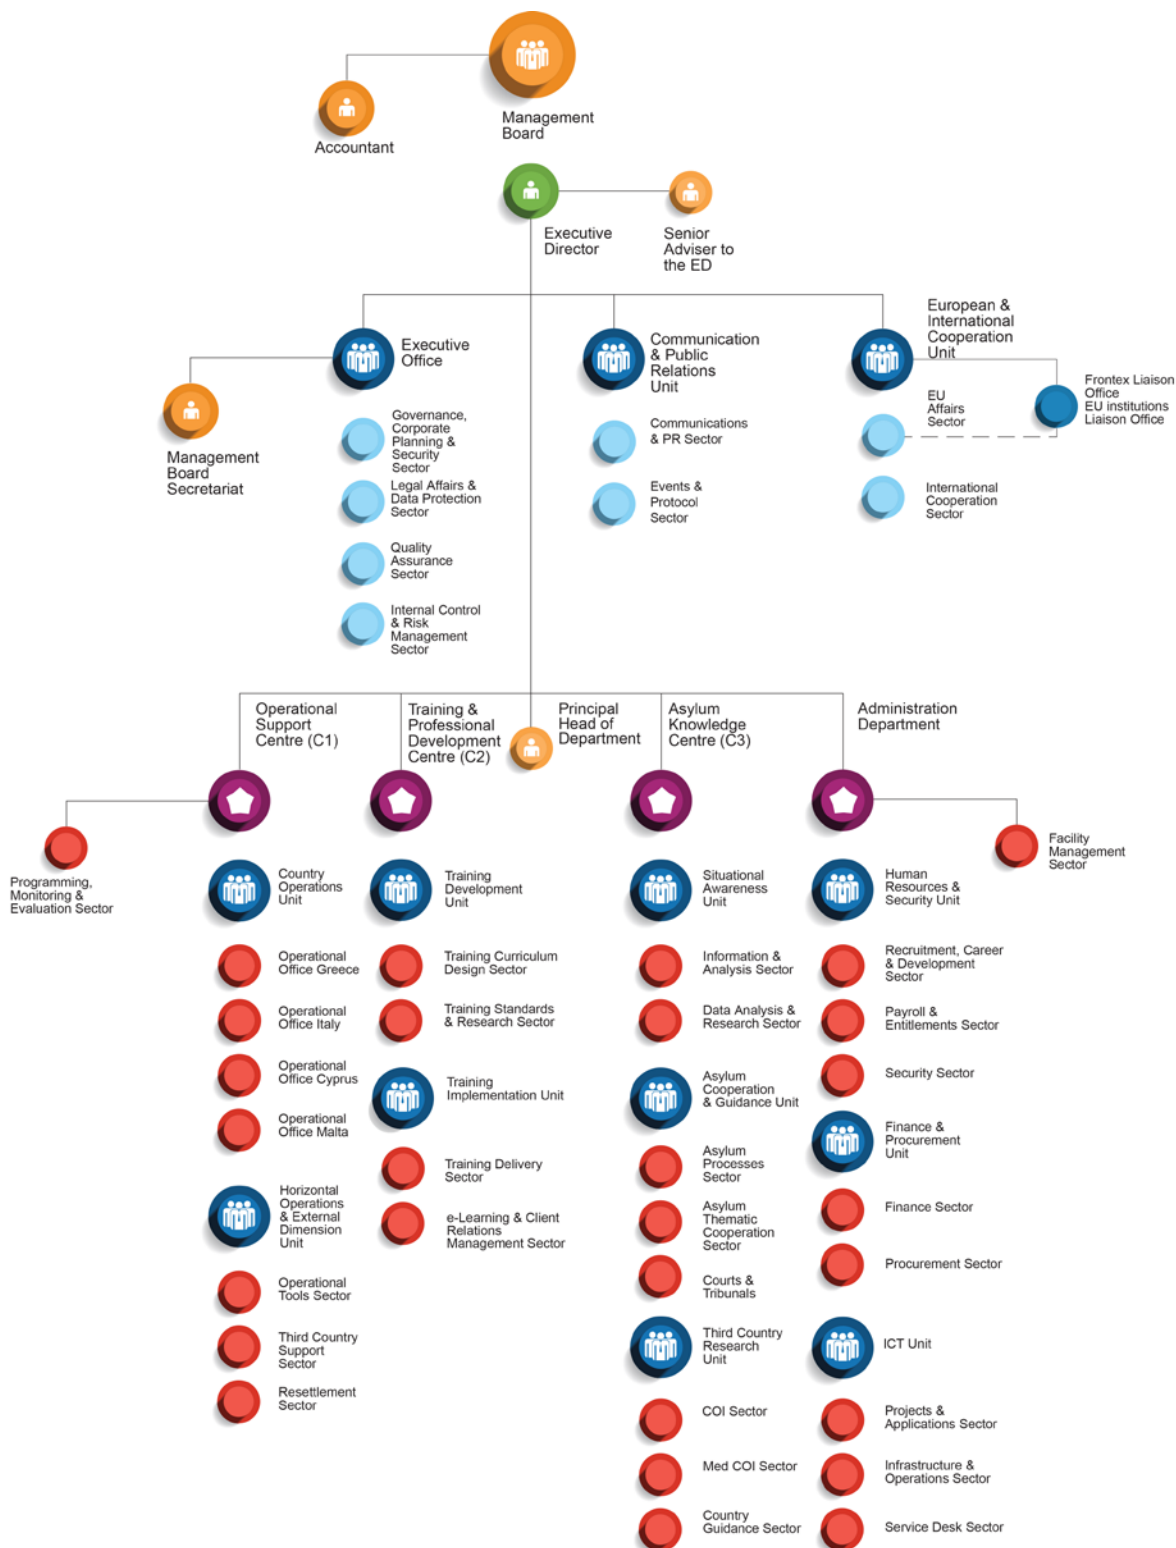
Accountant

Management Board

Executive Director

Senior Adviser to the ED

Executive Office

Communication & Public Relations Unit

European & International Cooperation Unit

Management Board Secretariat

Governance, Corporate Planning & Security Sector

Legal Affairs & Data Protection Sector

Quality Assurance Sector

Internal Control & Risk Management Sector

Communications & PR Sector

Events & Protocol Sector

EU Affairs Sector

Frontex Liaison Office
EU institutions Liaison Office

International Cooperation Sector

Operational Support Centre (C1)

Training & Professional Development Centre (C2)

Principal Head of Department

Asylum Knowledge Centre (C3)

Administration Department

Programming, Monitoring & Evaluation Sector

Country Operations Unit

Operational Office Greece

Operational Office Italy

Operational Office Cyprus

Operational Office Malta

Horizontal Operations & External Dimension Unit

Operational Tools Sector

Third Country Support Sector

Resettlement Sector

Training Development Unit

Training Curriculum Design Sector

Training Standards & Research Sector

Training Implementation Unit

Training Delivery Sector

e-Learning & Client Relations Management Sector

Situational Awareness Unit

Information & Analysis Sector

Data Analysis & Research Sector

Asylum Cooperation & Guidance Unit

Asylum Processes Sector

Asylum Thematic Cooperation Sector

Courts & Tribunals

Third Country Research Unit

COI Sector

Med COI Sector

Country Guidance Sector

Facility Management Sector

Human Resources & Security Unit

Recruitment, Career & Development Sector

Payroll & Entitlements Sector

Security Sector

Finance & Procurement Unit

Finance Sector

Procurement Sector

ICT Unit

Projects & Applications Sector

Infrastructure & Operations Sector

Service Desk Sector